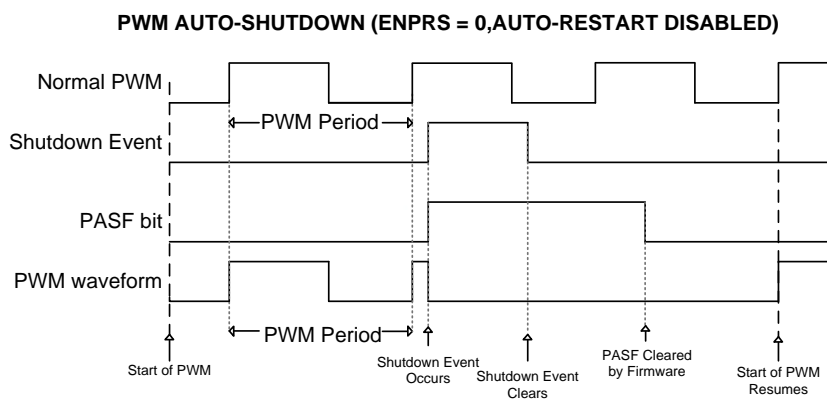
PWM AUTO-SHUTDOWN (ENPRS = 0,AUTO-RESTART DISABLED)

Normal PWM

PWM Period

Shutdown Event

PASF bit

PWM waveform

PWM Period

Start of PWM

Shutdown Event Occurs

Shutdown Event Clears

PASF Cleared by Firmware

Start of PWM Resumes